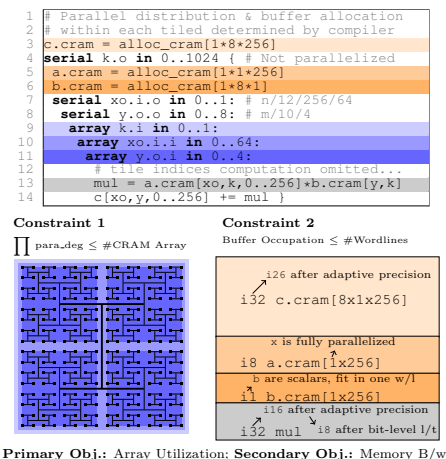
1 # Parallel distribution & buffer allocation
2 # within each tiled determined by compiler
3 c.cram = alloc_cram[1*8*256]
4 serial k.o in 0..1024 { # Not parallelized
5 a.cram = alloc_cram[1*1*256]
6 b.cram = alloc_cram[1*8*1]
7 serial xo.i.o in 0..1: # n/12/256/64
8 serial y.o.o in 0..8: # m/10/4
9 array k.i in 0..1:
10 array xo.i.i in 0..64:
11 array y.o.i in 0..4:
12 # tile indices computation omitted...
13 mul = a.cram[xo,k,0..256]*b.cram[y,k]
14 c[xo,y,0..256] += mul }

Constraint 1

$\prod$ para_deg $\leq$ #CRAM Array

Constraint 2

Buffer Occupation $\leq$ #Wordlines

i26 after adaptive precision

i32 c.cram[8x1x256]

x is fully parallelized

i8 a.cram[1x256]

b are scalars, fit in one w/l

i1 b.cram[1x256]

i16 after adaptive precision

i32 mul

i8 after bit-level l/t

Primary Obj.: Array Utilization; Secondary Obj.: Memory B/w